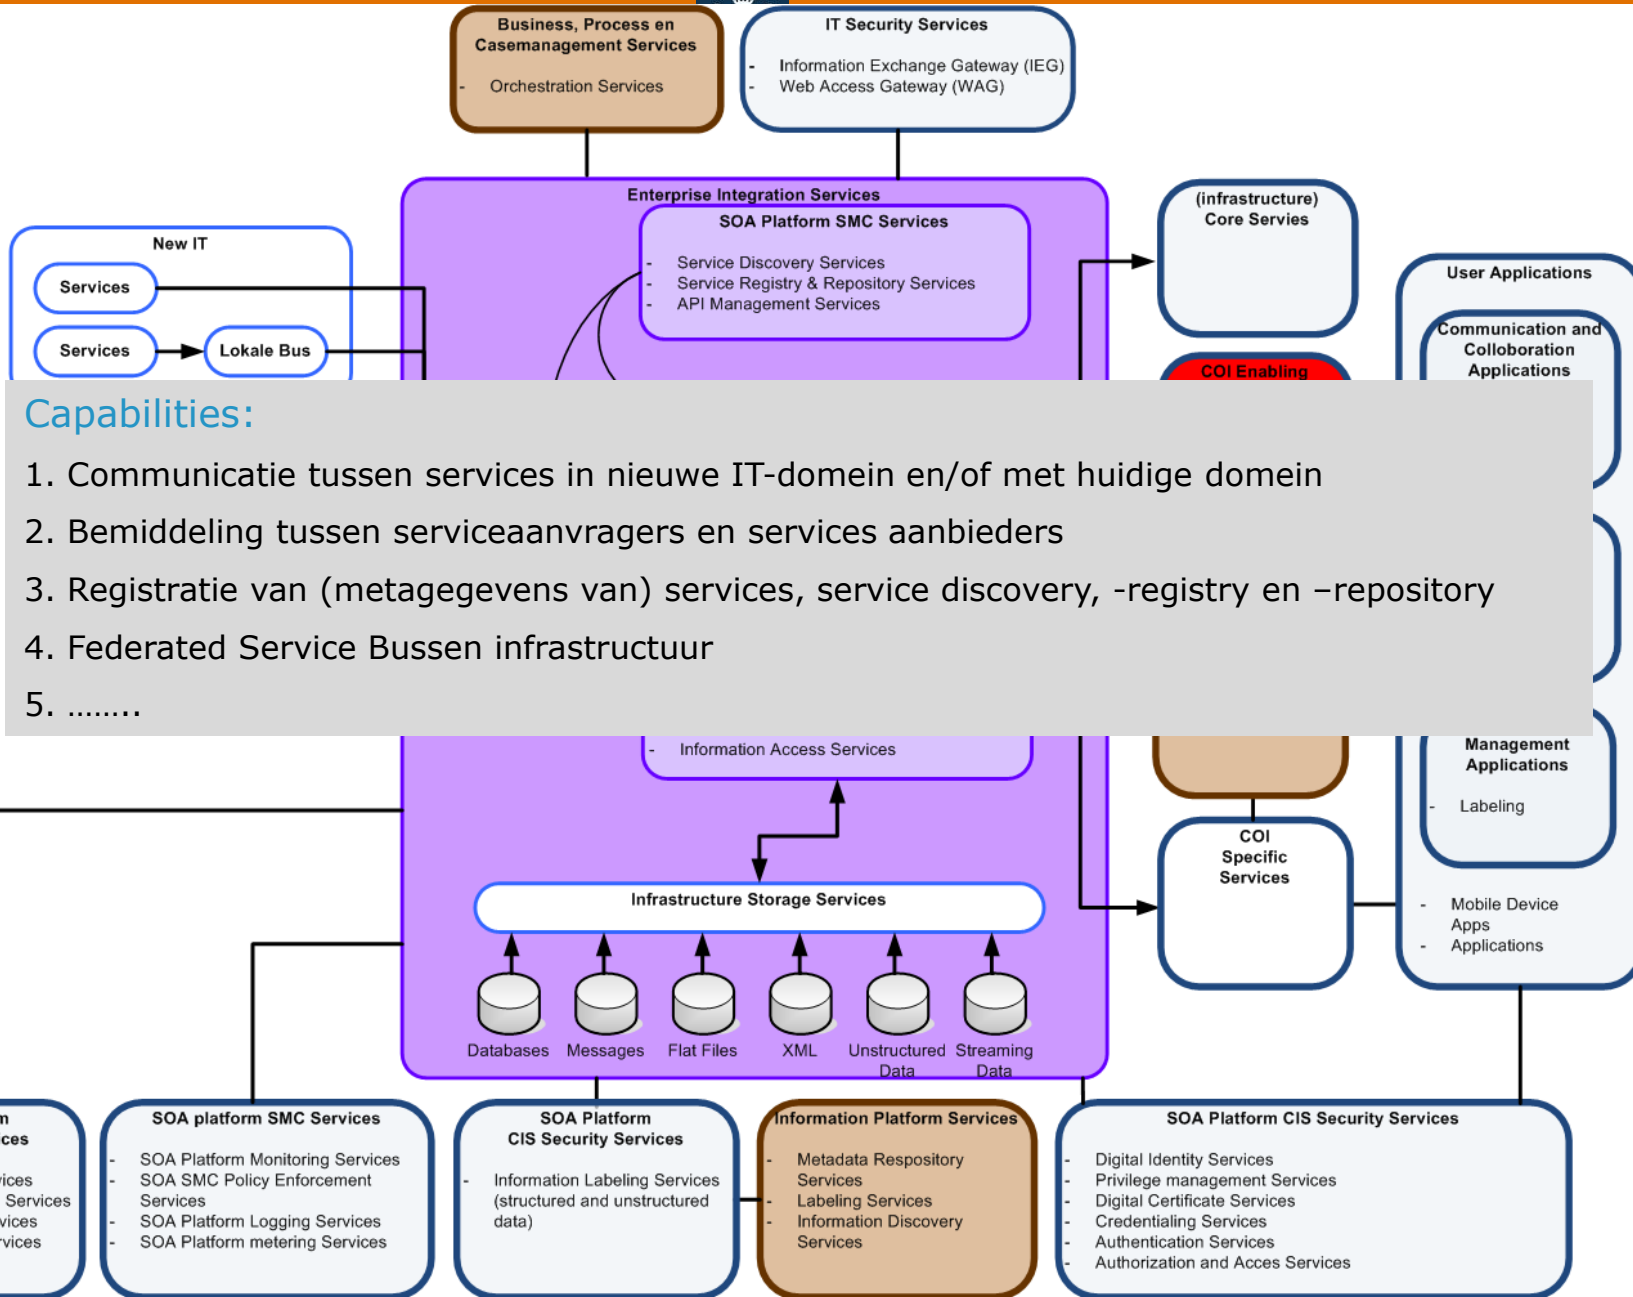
Business, Process en Casemanagement Services

- Orchestration Services

IT Security Services

- Information Exchange Gateway (IEG)
- Web Access Gateway (WAG)

Enterprise Integration Services

SOA Platform SMC Services

- Service Discovery Services
- Service Registry & Repository Services
- API Management Services

(infrastructure) Core Servies

COI Enabling

User Applications

Communication and Colloboration Applications

New IT

Services

Services

Lokale Bus

Capabilities:

1. Communicatie tussen services in nieuwe IT-domein en/of met huidige domein

2. Bemiddeling tussen serviceaanvragers en services aanbieders

3. Registratie van (metagegevens van) services, service discovery, -registry en –repository

4. Federated Service Bussen infrastructuur

5. ……..

- Information Access Services

Management Applications

- Labeling

COI Specific Services

- Mobile Device Apps
- Applications

Infrastructure Storage Services

Databases

Messages

Flat Files

XML

Unstructured Data

Streaming Data

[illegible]n
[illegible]ces

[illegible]ices
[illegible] Services
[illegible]vices
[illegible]vices

SOA platform SMC Services

- SOA Platform Monitoring Services
- SOA SMC Policy Enforcement Services
- SOA Platform Logging Services
- SOA Platform metering Services

SOA Platform CIS Security Services

- Information Labeling Services (structured and unstructured data)

Information Platform Services

- Metadata Respository Services
- Labeling Services
- Information Discovery Services

SOA Platform CIS Security Services

- Digital Identity Services
- Privilege management Services
- Digital Certificate Services
- Credentialing Services
- Authentication Services
- Authorization and Acces Services